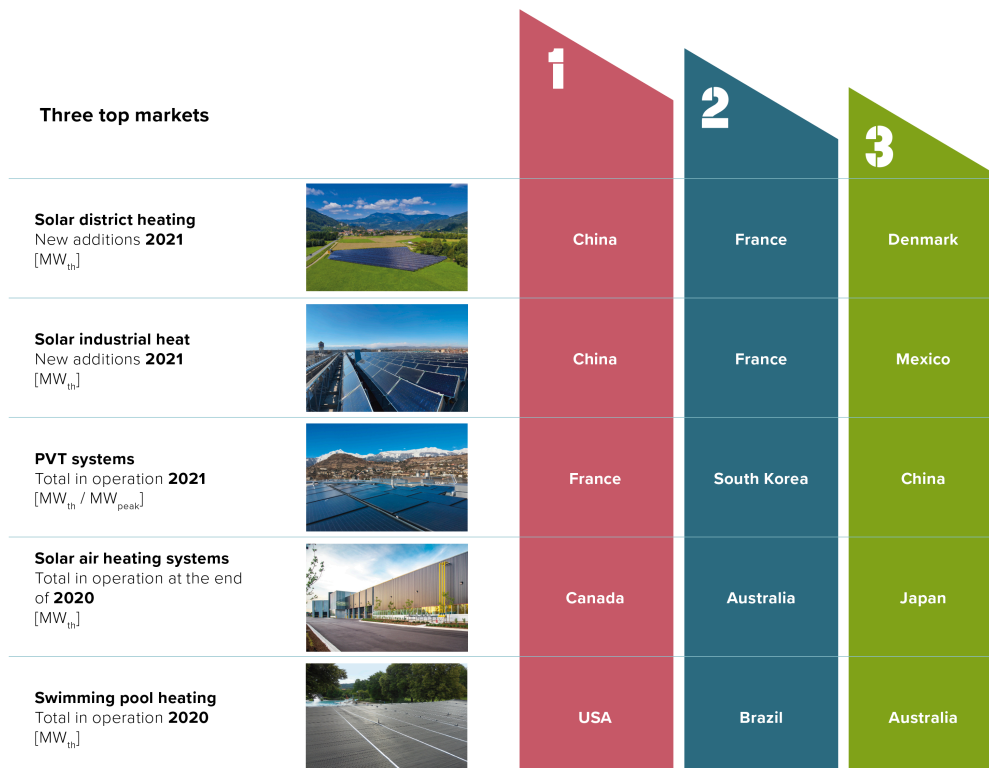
Three top markets

| | 1 | 2 | 3 |
|---|---|---|---|
| **Solar district heating** New additions **2021** [MW$_{th}$] | China | France | Denmark |
| **Solar industrial heat** New additions **2021** [MW$_{th}$] | China | France | Mexico |
| **PVT systems** Total in operation **2021** [MW$_{th}$ / MW$_{peak}$] | France | South Korea | China |
| **Solar air heating systems** Total in operation at the end of **2020** [MW$_{th}$] | Canada | Australia | Japan |
| **Swimming pool heating** Total in operation **2020** [MW$_{th}$] | USA | Brazil | Australia |